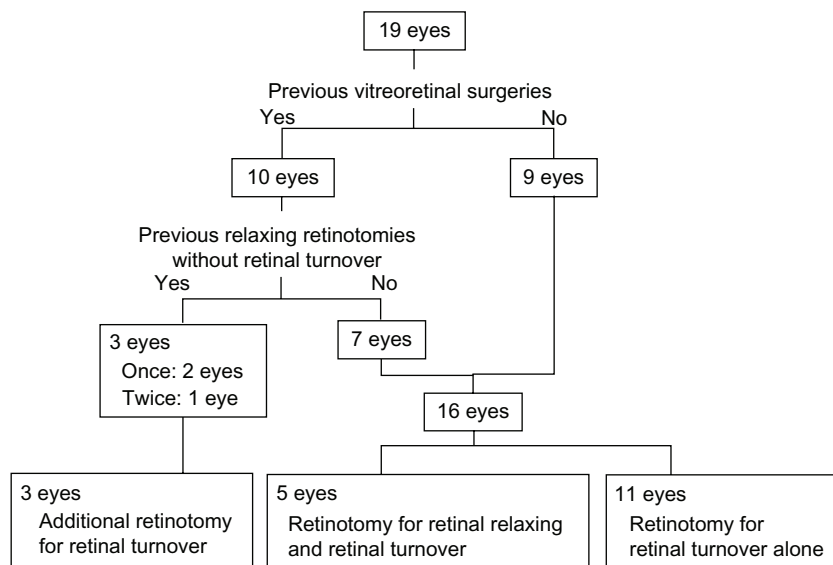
19 eyes

Previous vitreoretinal surgeries

Yes

No

10 eyes

9 eyes

Previous relaxing retinotomies without retinal turnover

Yes

No

3 eyes
Once: 2 eyes
Twice: 1 eye

7 eyes

16 eyes

3 eyes
Additional retinotomy for retinal turnover

5 eyes
Retinotomy for retinal relaxing and retinal turnover

11 eyes
Retinotomy for retinal turnover alone